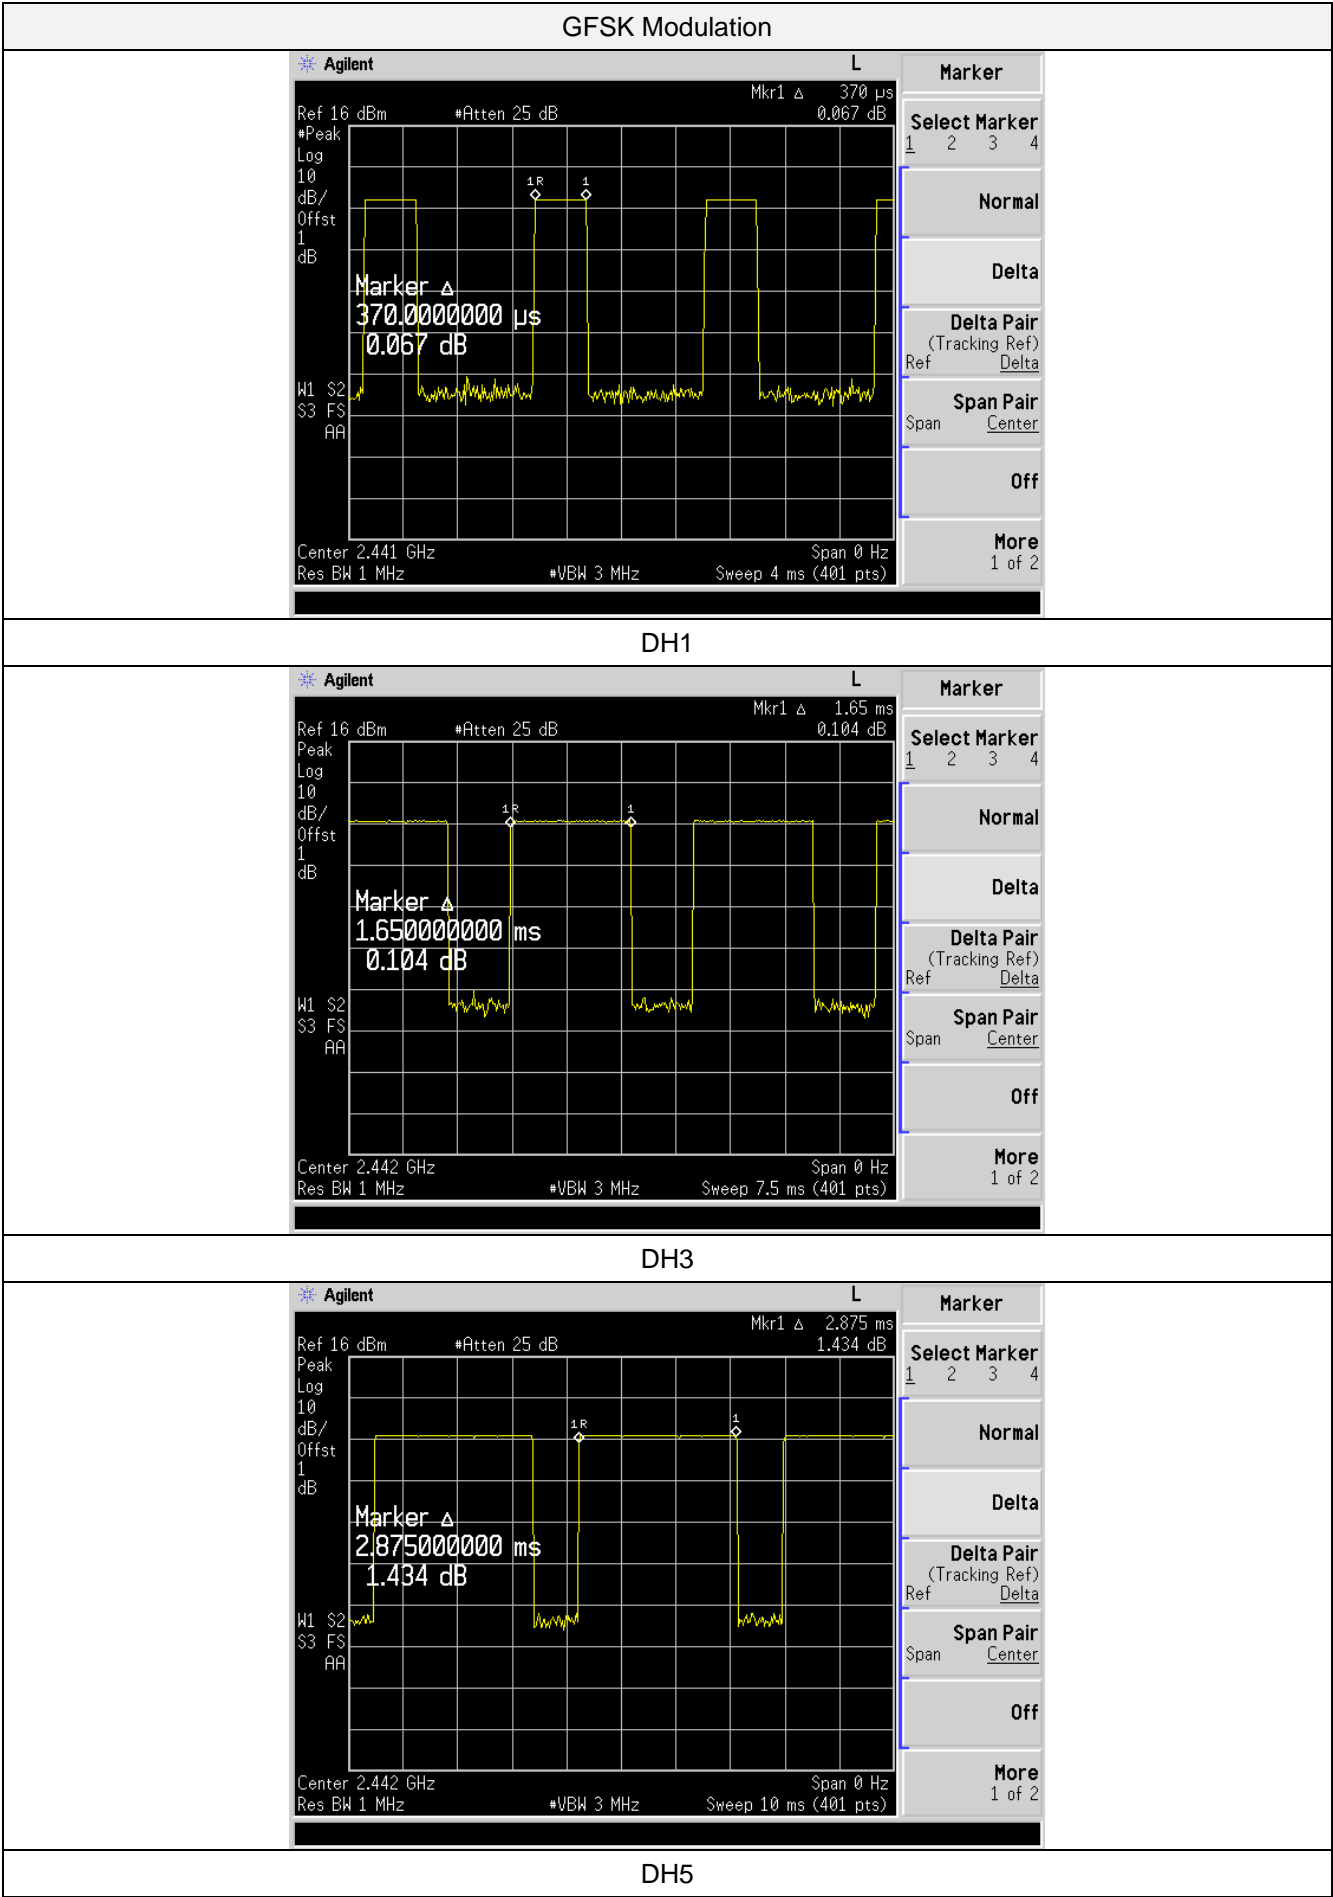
GFSK Modulation

Agilent L
Mkr1 Δ 370 μs
Ref 16 dBm #Atten 25 dB 0.067 dB
#Peak
Log
10
dB/
Offst
1
dB
1R 1
Marker Δ
370.0000000 μs
0.067 dB
W1 S2
S3 FS
AA
Center 2.441 GHz Span 0 Hz
Res BW 1 MHz #VBW 3 MHz Sweep 4 ms (401 pts)

Marker
Select Marker
1 2 3 4
Normal
Delta
Delta Pair
(Tracking Ref)
Ref Delta
Span Pair
Span Center
Off
More
1 of 2

DH1

Agilent L
Mkr1 Δ 1.65 ms
Ref 16 dBm #Atten 25 dB 0.104 dB
Peak
Log
10
dB/
Offst
1
dB
1R 1
Marker Δ
1.650000000 ms
0.104 dB
W1 S2
S3 FS
AA
Center 2.442 GHz Span 0 Hz
Res BW 1 MHz #VBW 3 MHz Sweep 7.5 ms (401 pts)

Marker
Select Marker
1 2 3 4
Normal
Delta
Delta Pair
(Tracking Ref)
Ref Delta
Span Pair
Span Center
Off
More
1 of 2

DH3

Agilent L
Mkr1 Δ 2.875 ms
Ref 16 dBm #Atten 25 dB 1.434 dB
Peak
Log
10
dB/
Offst
1
dB
1R 1
Marker Δ
2.875000000 ms
1.434 dB
W1 S2
S3 FS
AA
Center 2.442 GHz Span 0 Hz
Res BW 1 MHz #VBW 3 MHz Sweep 10 ms (401 pts)

Marker
Select Marker
1 2 3 4
Normal
Delta
Delta Pair
(Tracking Ref)
Ref Delta
Span Pair
Span Center
Off
More
1 of 2

DH5